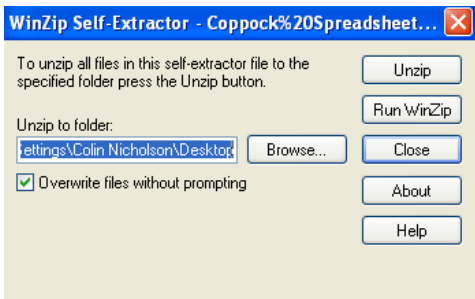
WinZip Self-Extractor - Coppock%20Spreadsheet...

To unzip all files in this self-extractor file to the specified folder press the Unzip button.

Unzip to folder:

ettings\Colin Nicholson\Desktop

Browse...

Overwrite files without prompting

Unzip

Run WinZip

Close

About

Help